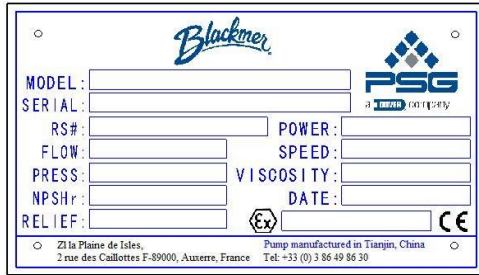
Blackmer

PSG

a DOVER company

MODEL:

SERIAL:

RS#:

POWER:

FLOW:

SPEED:

PRESS:

VISCOSITY:

NPSHr:

DATE:

RELIEF:

Ex

CE

ZI la Plaine de Isles, 2 rue des Caillottes F-89000, Auxerre, France

Pump manufactured in Tianjin, China Tel: +33 (0) 3 86 49 86 30